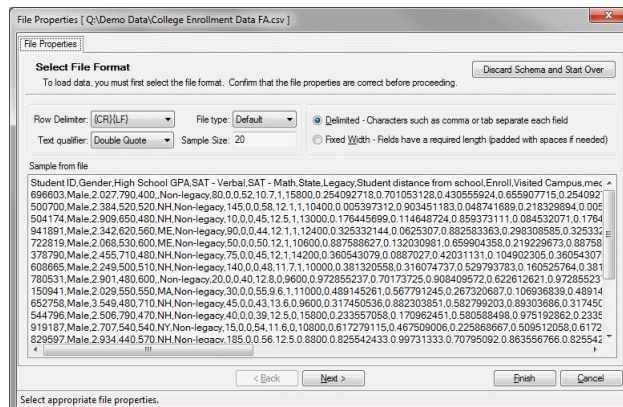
File Properties [ Q:\Demo Data\College Enrollment Data FA.csv ]

File Properties

Select File Format

To load data, you must first select the file format. Confirm that the file properties are correct before proceeding.

Discard Schema and Start Over

Row Delimiter: {CR}{LF}

File type: Default

Text qualifier: Double Quote

Sample Size: 20

Delimited - Characters such as comma or tab separate each field

Fixed Width - Fields have a required length (padded with spaces if needed)

Sample from file

Student ID,Gender,High School GPA,SAT - Verbal,SAT - Math,State,Legacy,Student distance from school,Enroll,Visited Campus,mec
696603,Male,2.027,790,400,,Non-legacy,80,0,0.52,10.7,1,15800,0.254092718,0.701053128,0.430555924,0.655907715,0.254092
500700,Male,2.384,520,520,NH,Non-legacy,145,0,0.58,12.1,1,10400,0.005397312,0.903451183,0.048741689,0.218329894,0.005
504174,Male,2.909,650,480,NH,Non-legacy,10,0,0.45,12.5,1,13000,0.176445699,0.114648724,0.859373111,0.084532071,0.1764
941891,Male,2.342,620,560,ME,Non-legacy,90,0,0.44,12.1,1,12400,0.325332144,0.0625307,0.882583363,0.298308585,0.325332
722819,Male,2.068,530,600,ME,Non-legacy,50,0,0.50,12,1,10600,0.887588627,0.132030981,0.659904358,0.219229673,0.88758
378790,Male,2.455,710,480,NH,Non-legacy,75,0,0.45,12,1,14200,0.360543079,0.0887027,0.42031131,0.104902305,0.36054307
608665,Male,2.249,500,510,NH,Non-legacy,140,0,0.48,11.7,1,10000,0.381320558,0.316074737,0.529793783,0.160525764,0.381
780531,Male,2.901,480,600,,Non-legacy,20,0,0.40,12.8,0,9600,0.972855237,0.70173870,0.908409572,0.622612621,0.97285523
150941,Male,2.029,550,550,MA,Non-legacy,30,0,0.55,9.6,1,11000,0.489145261,0.567791245,0.267320687,0.106936839,0.48914
652758,Male,3.549,480,710,NH,Non-legacy,45,0,0.43,13.6,0,9600,0.317450536,0.882303851,0.582799203,0.89303686,0.31745
544796,Male,2.506,790,470,NH,Non-legacy,40,0,0.39,12.5,0,15800,0.233557058,0.170962451,0.580588498,0.975192862,0.2335
919187,Male,2.707,540,540,NY,Non-legacy,15,0,0.54,11.6,0,10800,0.617279115,0.467509006,0.225868667,0.509512058,0.6172
829597,Male,2.934,440,570,NH,Non-legacy,185,0,0.56,12.5,0,8800,0.825542433,0.99731333,0.70795092,0.863556766,0.82554

< Back    Next >    Finish    Cancel

Select appropriate file properties.